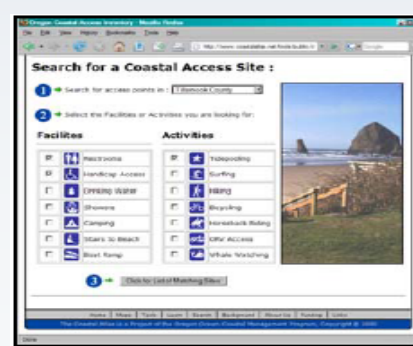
Oregon Coastal Access Inventory - Mozilla Firefox
File Edit View History Bookmarks Tools Help
http://www.coastalatlas.net/tools/builder/

Search for a Coastal Access Site :

1 Search for access points in : Tillamook County

2 Select the Facilities or Activities you are looking for:

Facilites
Restrooms
Handicap Access
Drinking Water
Showers
Camping
Stairs to Beach
Boat Ramp

Activities
Tidepooling
Surfing
Hiking
Bicycling
Horseback Riding
ORV Access
Whale Watching

3 Click for List of Matching Sites

Home | Maps | Tools | Learn | Search | Background | About Us | Feedback | Links
The Coastal Atlas is a Project of the Oregon Ocean-Coastal Management Program, Copyright © 2005

Done